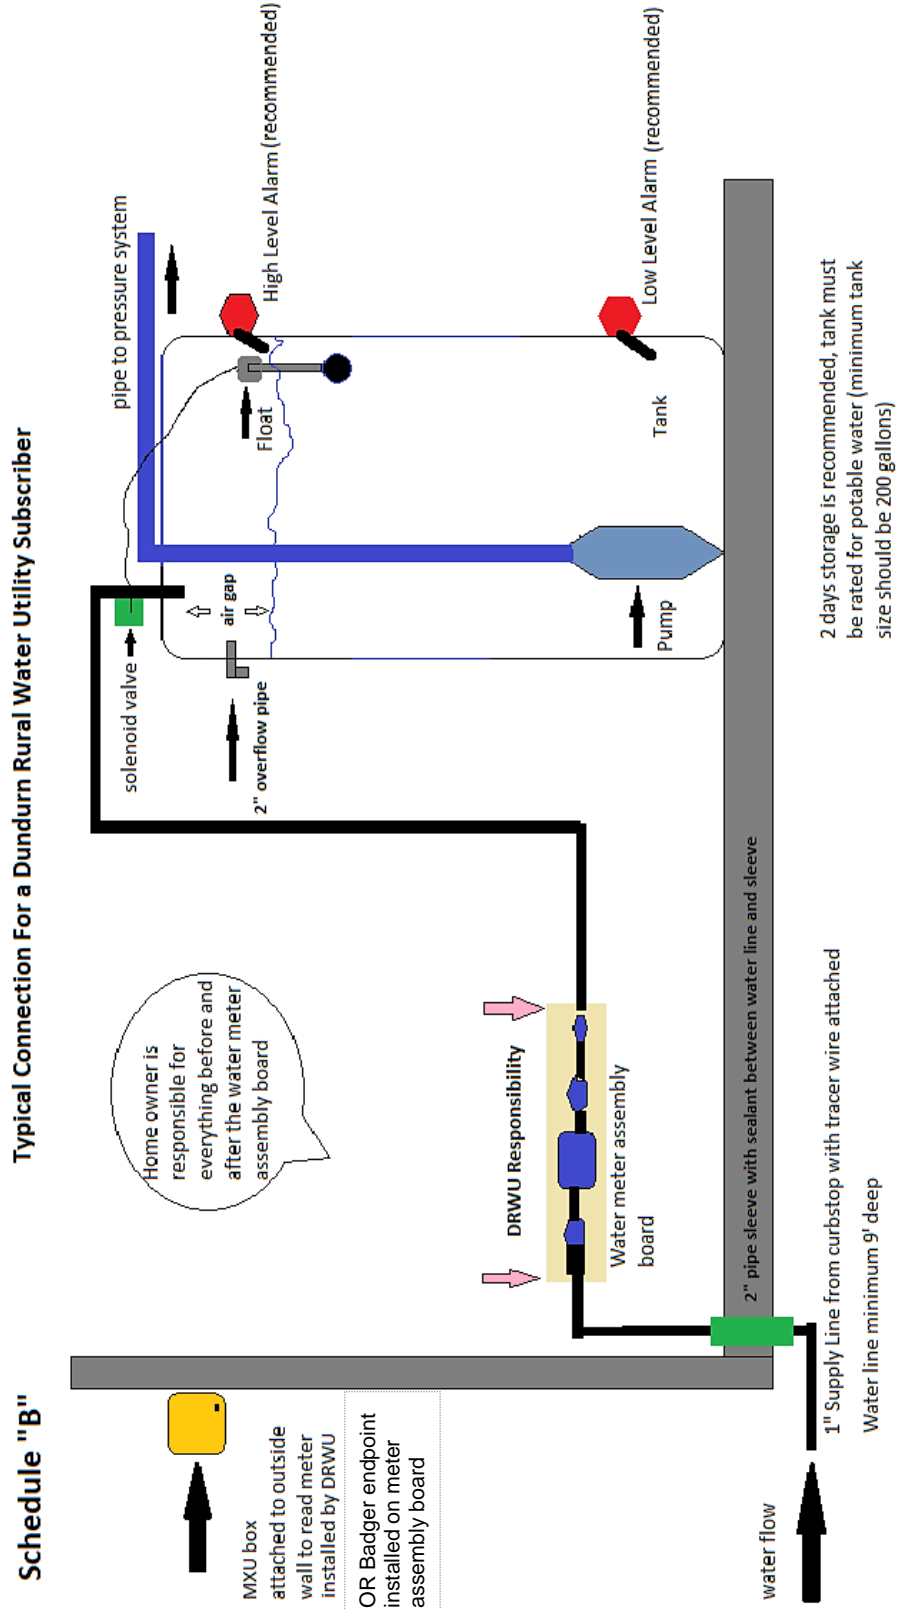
Schedule "B"

Typical Connection For a Dundurn Rural Water Utility Subscriber

pipe to pressure system

High Level Alarm (recommended)

Low Level Alarm (recommended)

Float

Tank

solenoid valve

air gap

2" overflow pipe

Pump

2 days storage is recommended, tank must be rated for potable water (minimum tank size should be 200 gallons)

Home owner is responsible for everything before and after the water meter assembly board

DRWU Responsibility

Water meter assembly board

2" pipe sleeve with sealant between water line and sleeve

1" Supply Line from curbstop with tracer wire attached

Water line minimum 9' deep

MXU box attached to outside wall to read meter installed by DRWU

OR Badger endpoint installed on meter assembly board

water flow